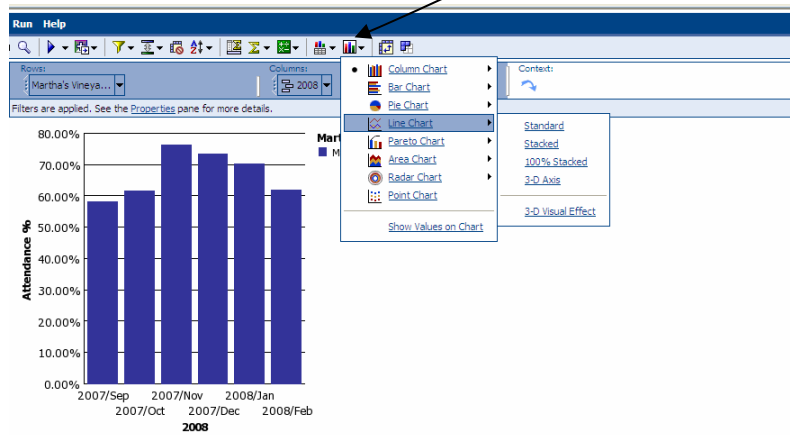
Run Help

Rows:
Martha's Vineya...

Columns:
2008

Context:

Filters are applied. See the Properties pane for more details.

Column Chart
Bar Chart
Pie Chart
Line Chart
Pareto Chart
Area Chart
Radar Chart
Point Chart
Show Values on Chart

Standard
Stacked
100% Stacked
3-D Axis
3-D Visual Effect

Mart
M

80.00%
70.00%
60.00%
50.00%
40.00%
30.00%
20.00%
10.00%
0.00%

Attendance %

2007/Sep
2007/Oct
2007/Nov
2007/Dec
2008/Jan
2008/Feb
2008